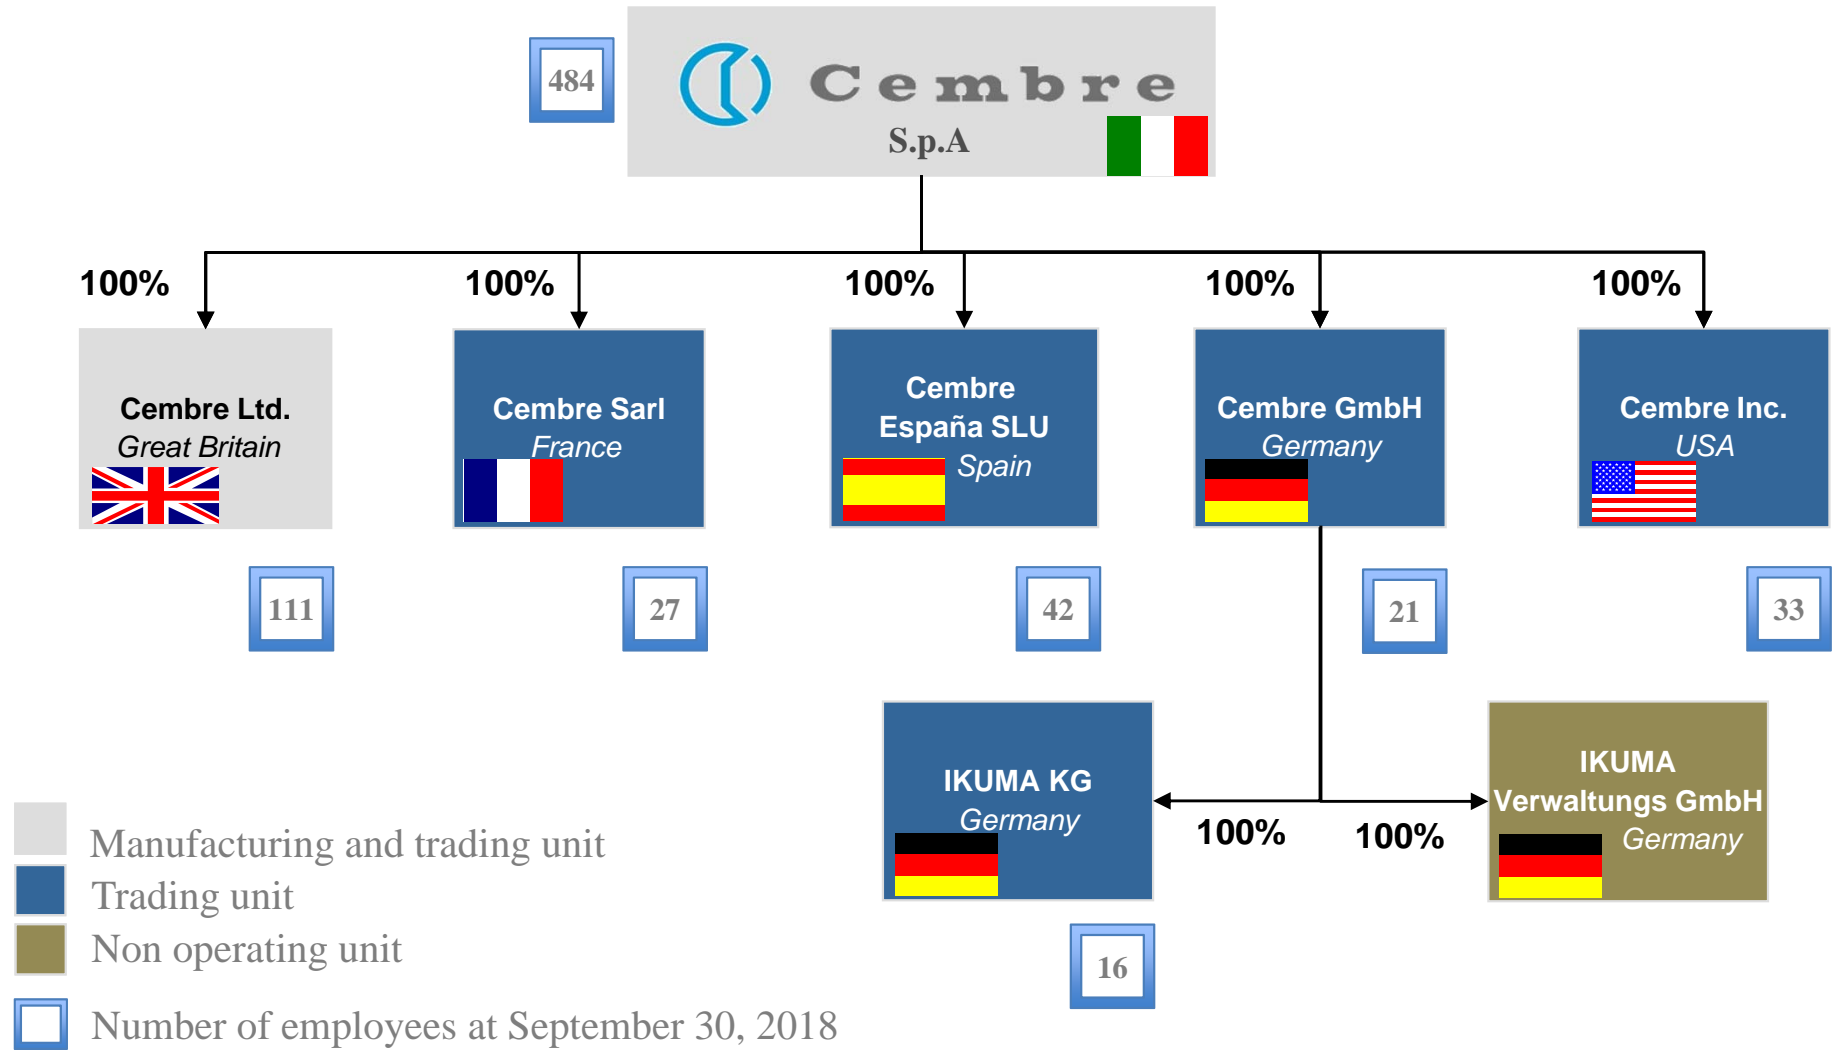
484

Cembre
S.p.A

100%
100%
100%
100%
100%

Cembre Ltd.
Great Britain

Cembre Sarl
France

Cembre España SLU
Spain

Cembre GmbH
Germany

Cembre Inc.
USA

111
27
42
21
33

IKUMA KG
Germany

100%
100%

IKUMA Verwaltungs GmbH
Germany

16

Manufacturing and trading unit
Trading unit
Non operating unit

Number of employees at September 30, 2018